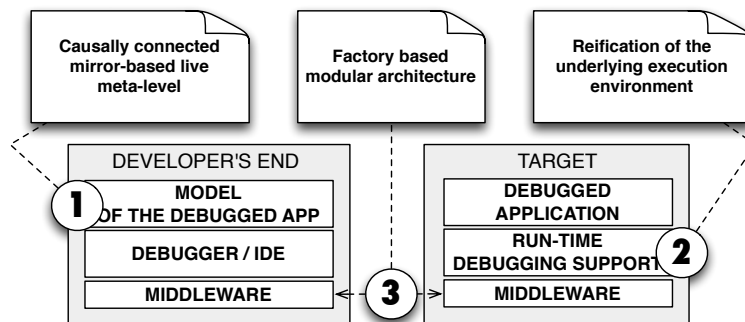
Causally connected mirror-based live meta-level

Factory based modular architecture

Reification of the underlying execution environment

DEVELOPER'S END

1

MODEL OF THE DEBUGGED APP

DEBUGGER / IDE

MIDDLEWARE

3

TARGET

DEBUGGED APPLICATION

RUN-TIME DEBUGGING SUPPORT

2

MIDDLEWARE